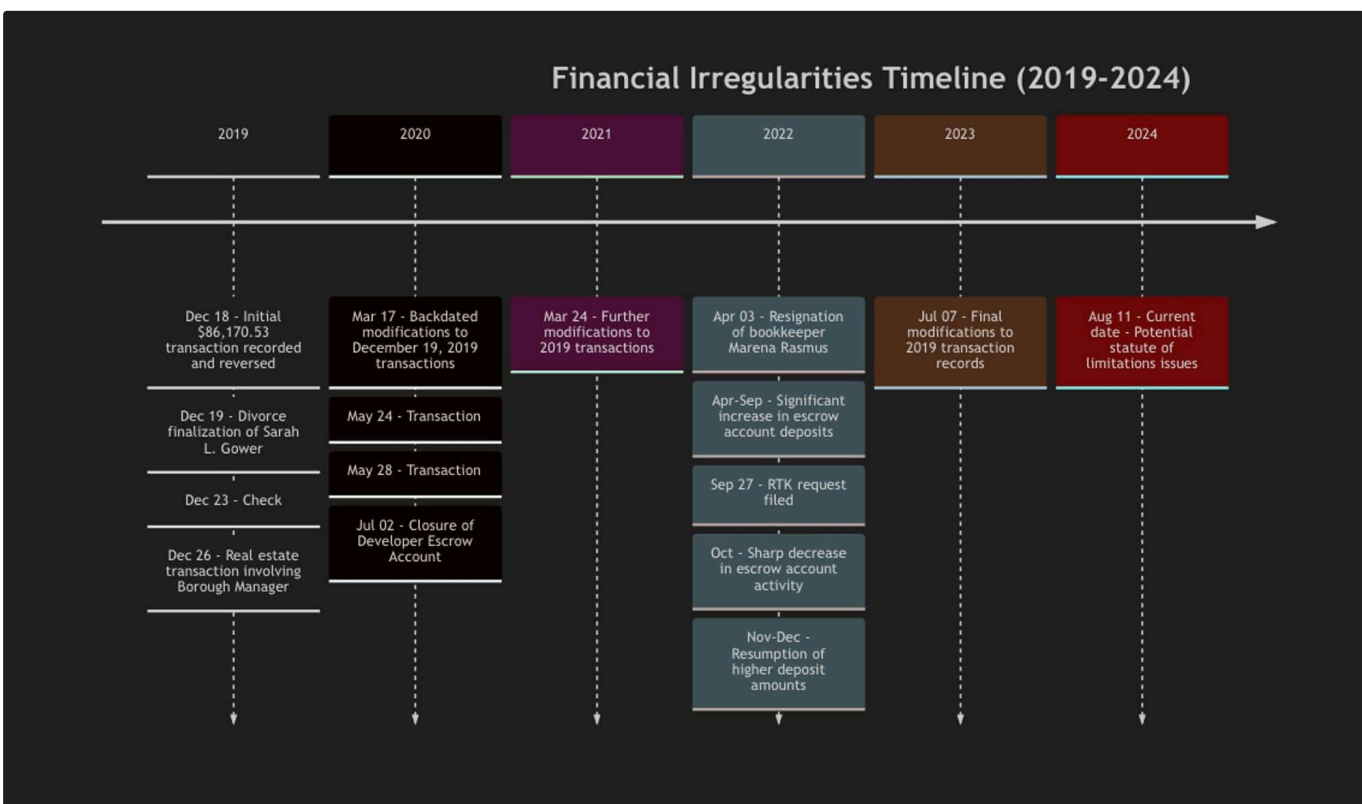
Financial Irregularities Timeline (2019-2024)

2019

Dec 18 - Initial $86,170.53 transaction recorded and reversed

Dec 19 - Divorce finalization of Sarah L. Gower

Dec 23 - Check

Dec 26 - Real estate transaction involving Borough Manager

2020

Mar 17 - Backdated modifications to December 19, 2019 transactions

May 24 - Transaction

May 28 - Transaction

Jul 02 - Closure of Developer Escrow Account

2021

Mar 24 - Further modifications to 2019 transactions

2022

Apr 03 - Resignation of bookkeeper Marena Rasmus

Apr-Sep - Significant increase in escrow account deposits

Sep 27 - RTK request filed

Oct - Sharp decrease in escrow account activity

Nov-Dec - Resumption of higher deposit amounts

2023

Jul 07 - Final modifications to 2019 transaction records

2024

Aug 11 - Current date - Potential statute of limitations issues